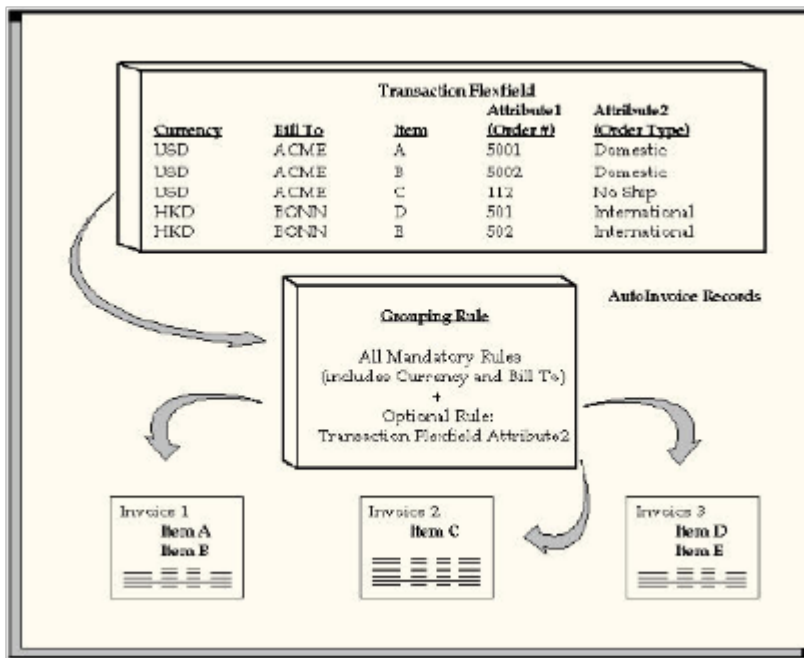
Transaction Flexfield

| Currency | Bill To | Item | Attribute1 (Order #) | Attribute2 (Order Type) |
|---|---|---|---|---|
| USD | ACME | A | 5001 | Domestic |
| USD | ACME | B | 5002 | Domestic |
| USD | ACME | C | 112 | No Ship |
| HKD | BONN | D | 501 | International |
| HKD | BONN | E | 502 | International |

AutoInvoice Records

Grouping Rule

All Mandatory Rules (includes Currency and Bill To)
+
Optional Rule:
Transaction Flexfield Attribute2

Invoice 1
Item A
Item B

Invoice 2
Item C

Invoice 3
Item D
Item E